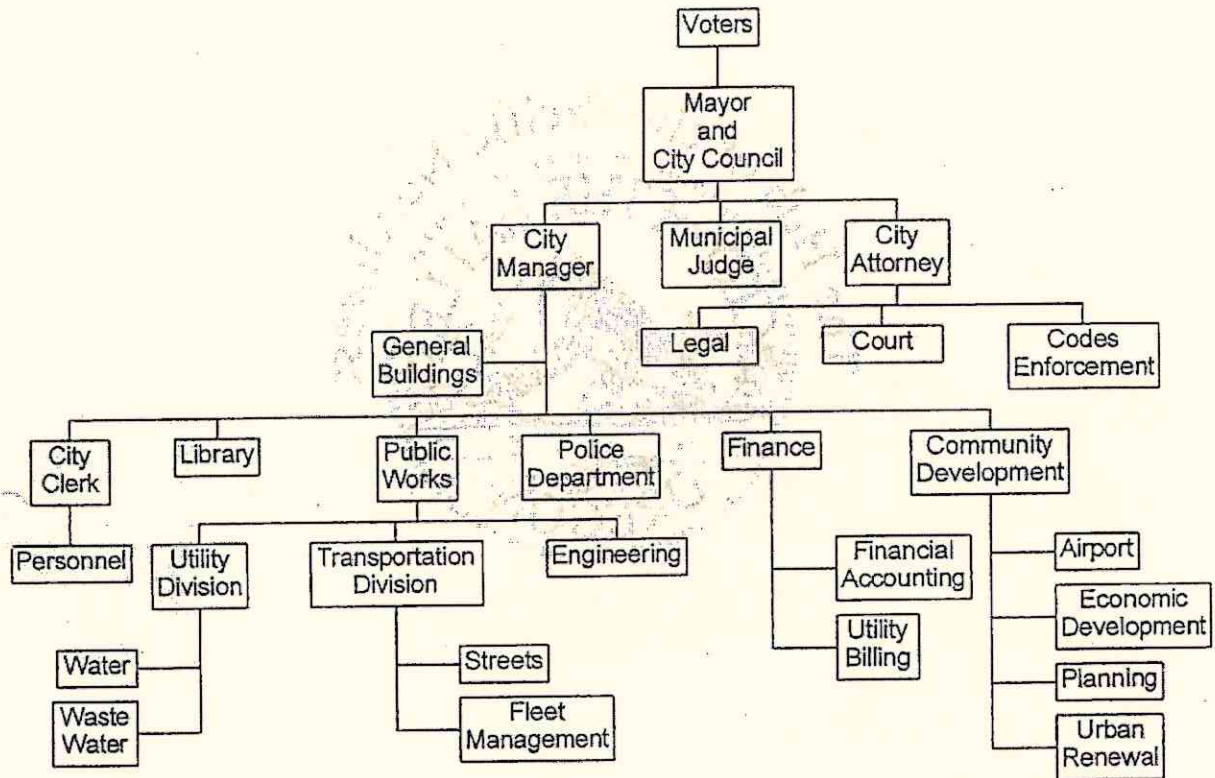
Voters

Mayor and City Council

City Manager

Municipal Judge

City Attorney

Legal

Court

Codes Enforcement

General Buildings

City Clerk

Library

Public Works

Police Department

Finance

Community Development

Personnel

Utility Division

Transportation Division

Engineering

Financial Accounting

Utility Billing

Airport

Economic Development

Planning

Urban Renewal

Water

Waste Water

Streets

Fleet Management